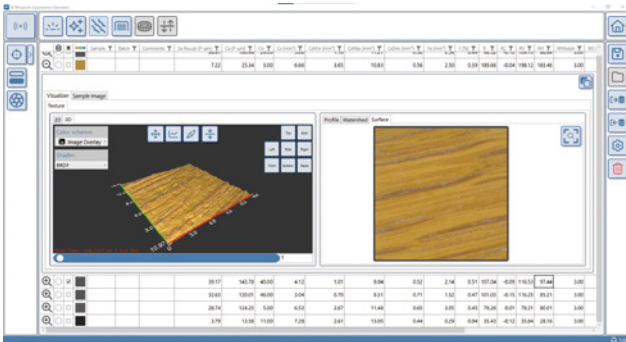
Visualizer | Sample Image

Texture

2D | 3D

Color schemes

Image Overlay

Shaders

BRDF

Top | Bott
Left | Side | Right
Front | Bottom | Reset

Profile | Watershed | Surface

Sample | Batch | Comments

| | | | | | | | | | | | | | | |
|---|---|---|---|---|---|---|---|---|---|---|---|---|---|---|
| 7.22 | 25.34 | 3.00 | 6.66 | 3.45 | 10.63 | 0.56 | 2.50 | 0.59 | 189.66 | -0.04 | 198.12 | 183.46 | | 3.00 |
| 39.17 | 143.78 | 40.00 | 4.12 | 1.01 | 9.04 | 0.52 | 2.14 | 0.51 | 107.04 | -0.09 | 116.53 | 97.44 | | 3.00 |
| 32.65 | 120.05 | 46.00 | 3.04 | 0.70 | 9.31 | 0.71 | 1.52 | 0.47 | 101.03 | -0.15 | 116.29 | 85.21 | | 3.00 |
| 28.74 | 124.25 | 5.00 | 6.53 | 2.67 | 11.48 | 0.65 | 3.05 | 0.45 | 79.26 | 0.01 | 79.31 | 80.01 | | 3.00 |
| 3.79 | 13.58 | 11.00 | 7.28 | 2.61 | 13.05 | 0.44 | 0.29 | 0.94 | 35.43 | -0.12 | 35.84 | 28.16 | | 3.00 |